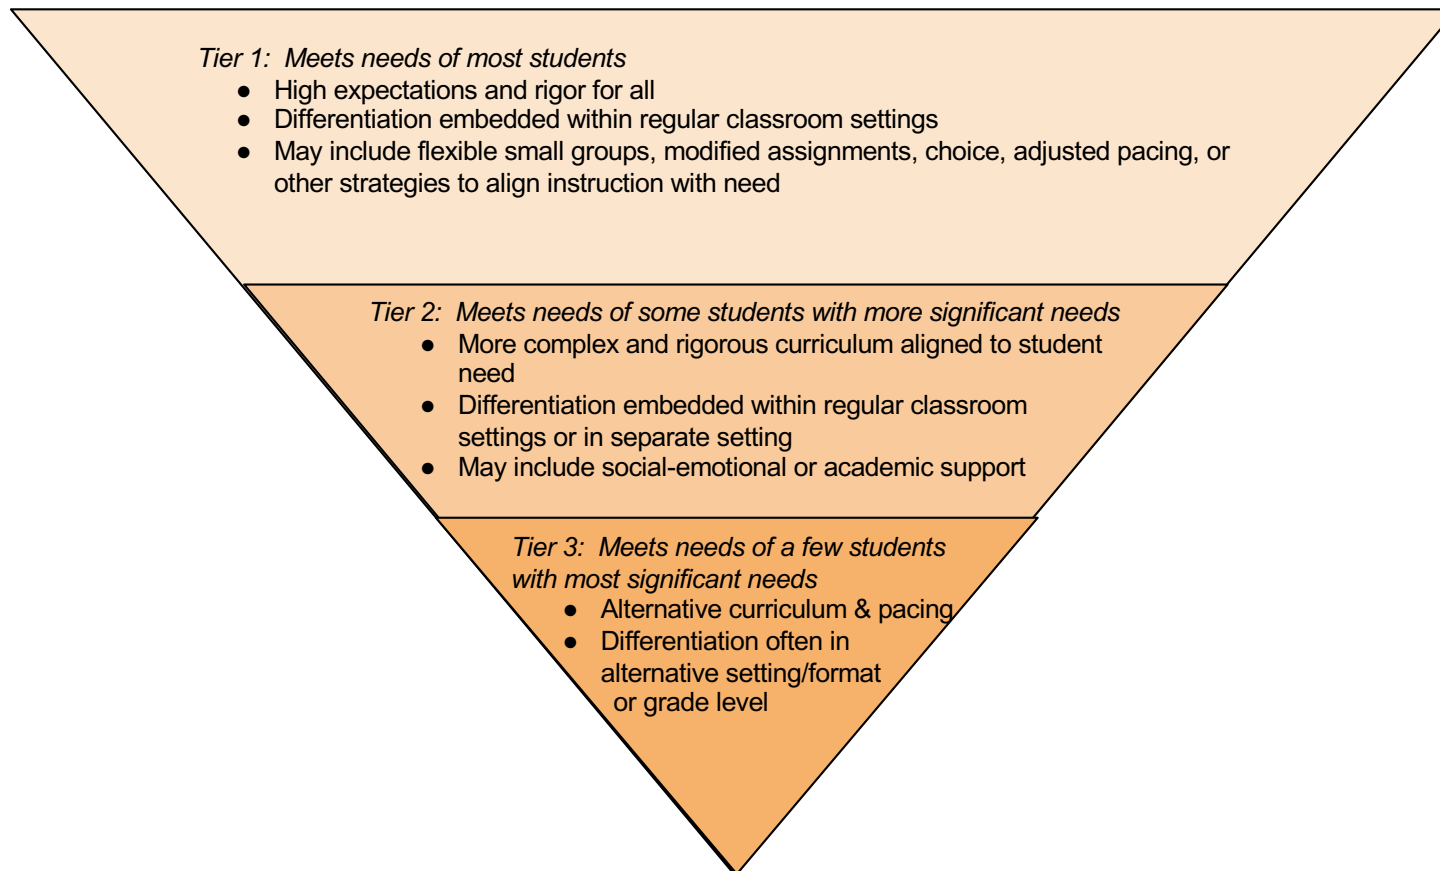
*Tier 1: Meets needs of most students*

- High expectations and rigor for all
- Differentiation embedded within regular classroom settings
- May include flexible small groups, modified assignments, choice, adjusted pacing, or other strategies to align instruction with need

*Tier 2: Meets needs of some students with more significant needs*

- More complex and rigorous curriculum aligned to student need
- Differentiation embedded within regular classroom settings or in separate setting
- May include social-emotional or academic support

*Tier 3: Meets needs of a few students with most significant needs*

- Alternative curriculum & pacing
- Differentiation often in alternative setting/format or grade level